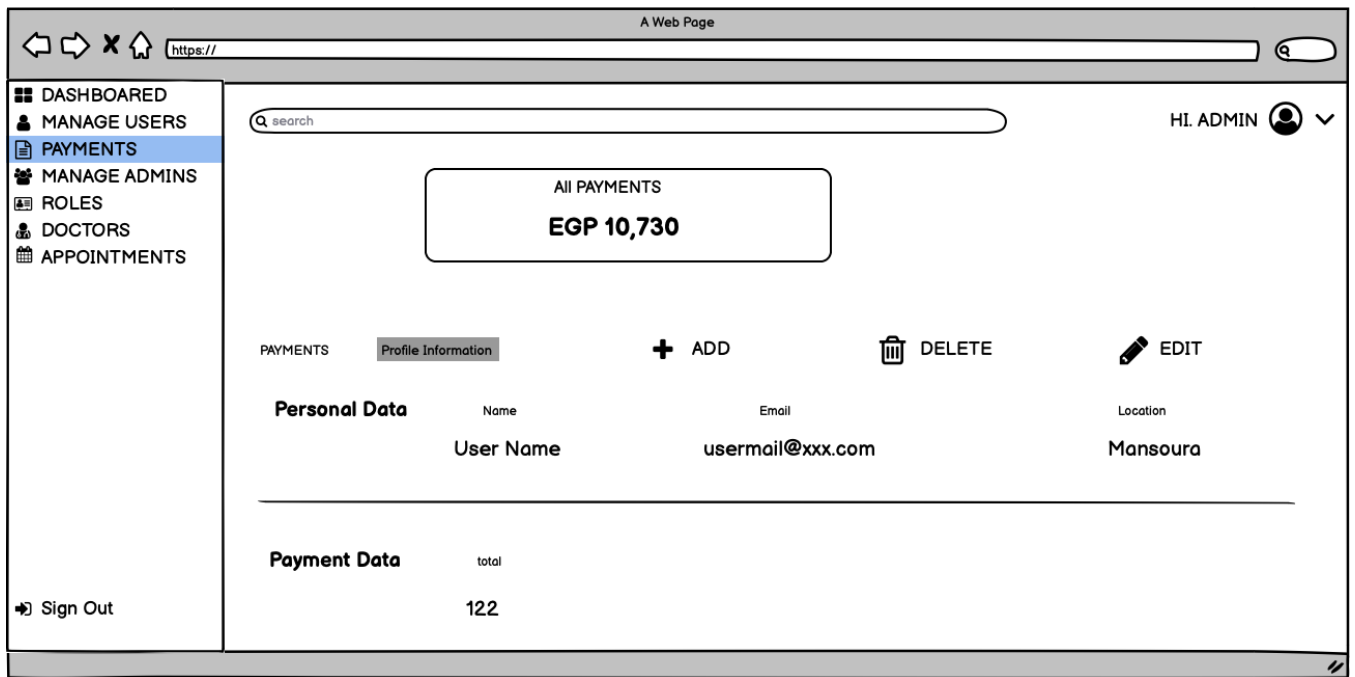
A Web Page

https://

DASHBOARED
MANAGE USERS
PAYMENTS
MANAGE ADMINS
ROLES
DOCTORS
APPOINTMENTS

search

HI. ADMIN

All PAYMENTS
EGP 10,730

PAYMENTS Profile Information

ADD DELETE EDIT

Personal Data

| Name | Email | Location |
|---|---|---|
| User Name | usermail@xxx.com | Mansoura |

Payment Data

total
122

Sign Out